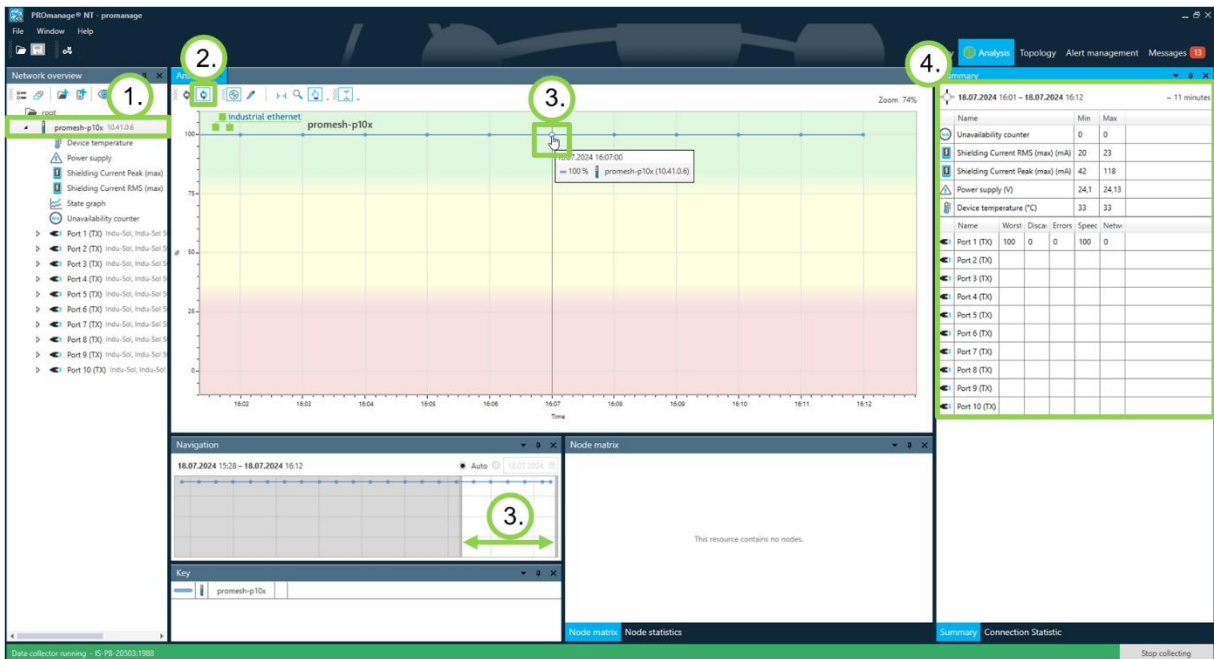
PROmanage® NT - promanage
File Window Help

Network overview
1.
root
promesh-p10x 10.41.0.6
Device temperature
Power supply
Shielding Current Peak (max)
Shielding Current RMS (max)
State graph
Unavailability counter
Port 1 (TX) Indu-Sol, Indu-Sol S
Port 2 (TX) Indu-Sol, Indu-Sol S
Port 3 (TX) Indu-Sol, Indu-Sol S
Port 4 (TX) Indu-Sol, Indu-Sol S
Port 5 (TX) Indu-Sol, Indu-Sol S
Port 6 (TX) Indu-Sol, Indu-Sol S
Port 7 (TX) Indu-Sol, Indu-Sol S
Port 8 (TX) Indu-Sol, Indu-Sol S
Port 9 (TX) Indu-Sol, Indu-Sol S
Port 10 (TX) Indu-Sol, Indu-Sol

2.
An
Zoom 74%
Industrial ethernet
promesh-p10x
3.
18.07.2024 16:07:00
100 % promesh-p10x (10.41.0.6)
100
75
50
25
0
%
16:02 16:03 16:04 16:05 16:06 16:07 16:08 16:09 16:10 16:11 16:12
Time

Navigation
18.07.2024 15:28 – 18.07.2024 16:12
Auto 18.07.2024
3.

Key
promesh-p10x

Node matrix
This resource contains no nodes.
Node matrix Node statistics

Analysis Topology Alert management Messages 13
4.
Summary
18.07.2024 16:01 – 18.07.2024 16:12 ~ 11 minutes

| Name | Min | Max |
|---|---|---|
| Unavailability counter | 0 | 0 |
| Shielding Current RMS (max) (mA) | 20 | 23 |
| Shielding Current Peak (max) (mA) | 42 | 118 |
| Power supply (V) | 24,1 | 24,13 |
| Device temperature (°C) | 33 | 33 |

| Name | Worst | Discal | Errors | Speed | Netw |
|---|---|---|---|---|---|
| Port 1 (TX) | 100 | 0 | 0 | 100 | 0 |
| Port 2 (TX) | | | | | |
| Port 3 (TX) | | | | | |
| Port 4 (TX) | | | | | |
| Port 5 (TX) | | | | | |
| Port 6 (TX) | | | | | |
| Port 7 (TX) | | | | | |
| Port 8 (TX) | | | | | |
| Port 9 (TX) | | | | | |
| Port 10 (TX) | | | | | |

Summary Connection Statistic

Data collector running - IS-PB-20503:1988
Stop collecting